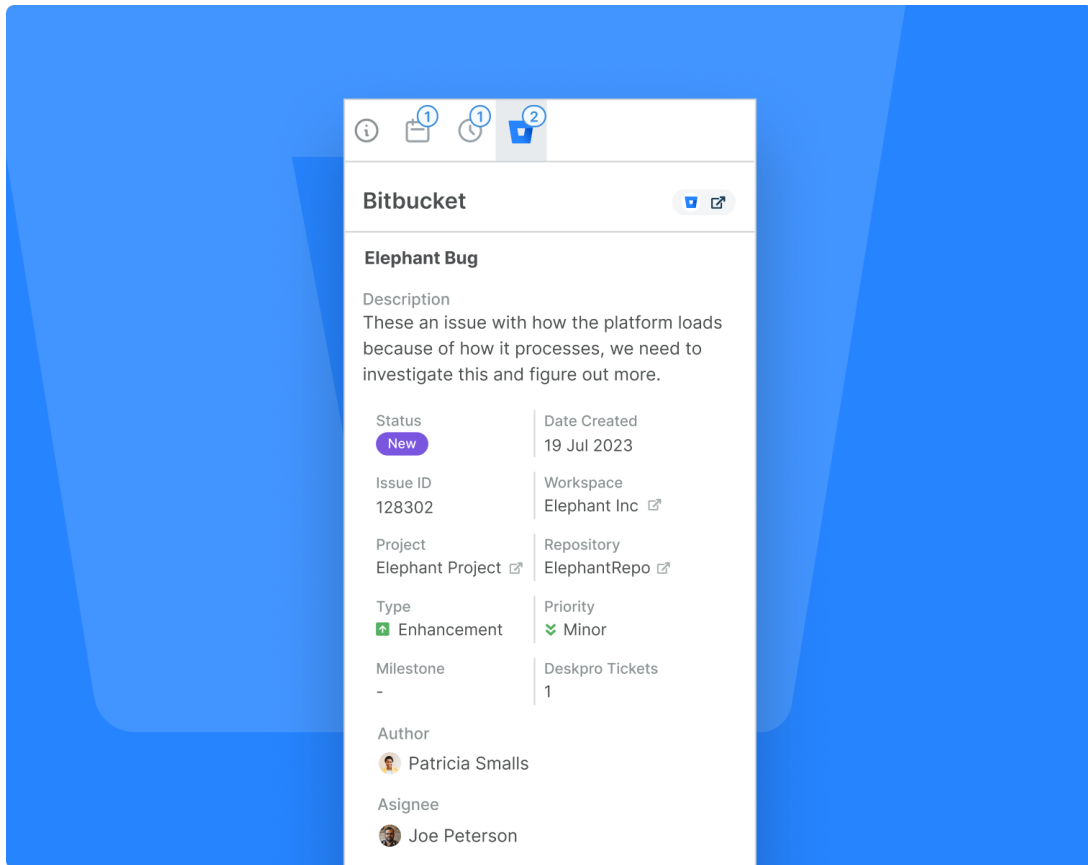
1 1 2

Bitbucket

Elephant Bug

Description
These an issue with how the platform loads because of how it processes, we need to investigate this and figure out more.

Status
New

Date Created
19 Jul 2023

Issue ID
128302

Workspace
Elephant Inc

Project
Elephant Project

Repository
ElephantRepo

Type
Enhancement

Priority
Minor

Milestone
-

Deskpro Tickets
1

Author
Patricia Smalls

Asignee
Joe Peterson